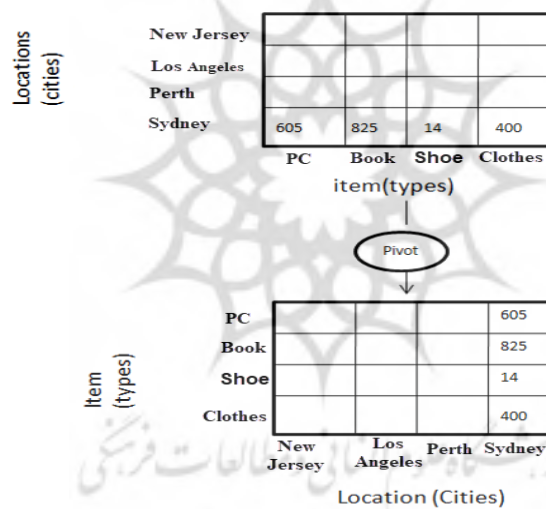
Locations (cities)

|  |  |  |  |  |
|---|---|---|---|---|
| New Jersey |  |  |  |  |
| Los Angeles |  |  |  |  |
| Perth |  |  |  |  |
| Sydney | 605 | 825 | 14 | 400 |
|  | PC | Book | Shoe | Clothes |

item(types)

Pivot

Item (types)

|  |  |  |  |  |
|---|---|---|---|---|
| PC |  |  |  | 605 |
| Book |  |  |  | 825 |
| Shoe |  |  |  | 14 |
| Clothes |  |  |  | 400 |
|  | New Jersey | Los Angeles | Perth | Sydney |

Location (Cities)